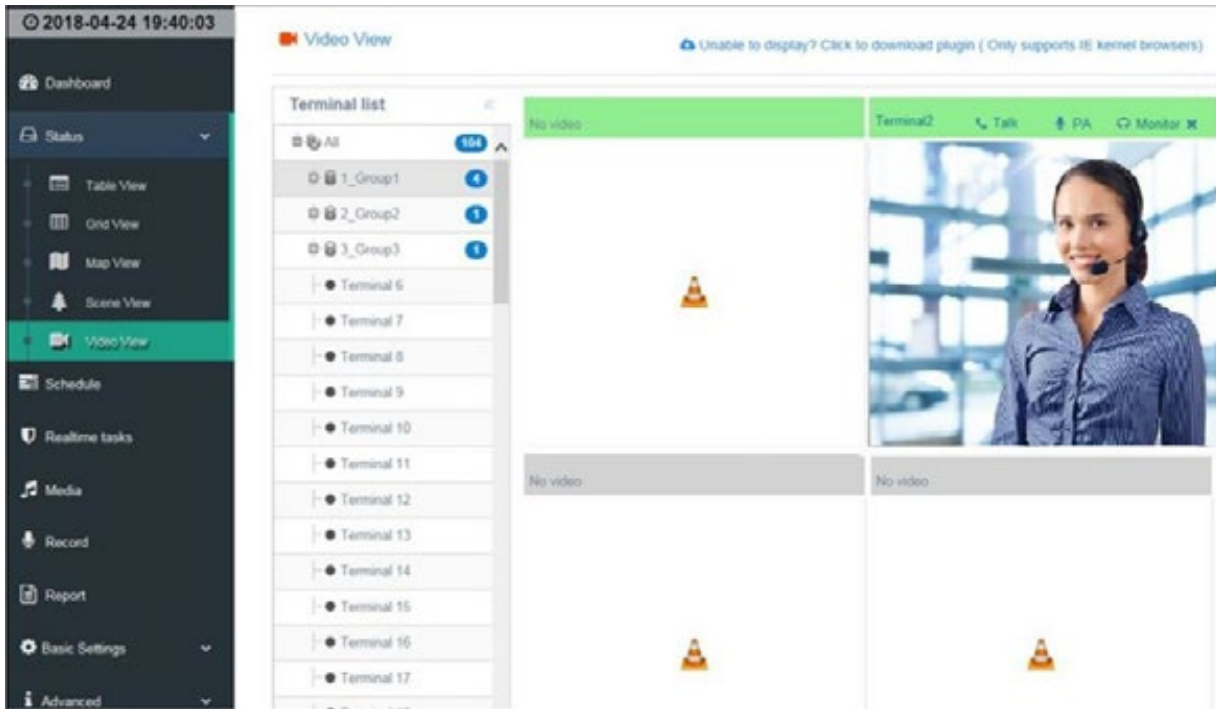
2018-04-24 19:40:03

Dashboard

Status

Table View

Grid View

Map View

Scene View

Video View

Schedule

Realtime tasks

Media

Record

Report

Basic Settings

Advanced

Video View

Unable to display? Click to download plugin ( Only supports IE kernel browsers)

Terminal list

All 104

1_Group1 4

2_Group2 1

3_Group3 1

Terminal 6

Terminal 7

Terminal 8

Terminal 9

Terminal 10

Terminal 11

Terminal 12

Terminal 13

Terminal 14

Terminal 15

Terminal 16

Terminal 17

No video

Terminal2 Talk PA Monitor

No video

No video